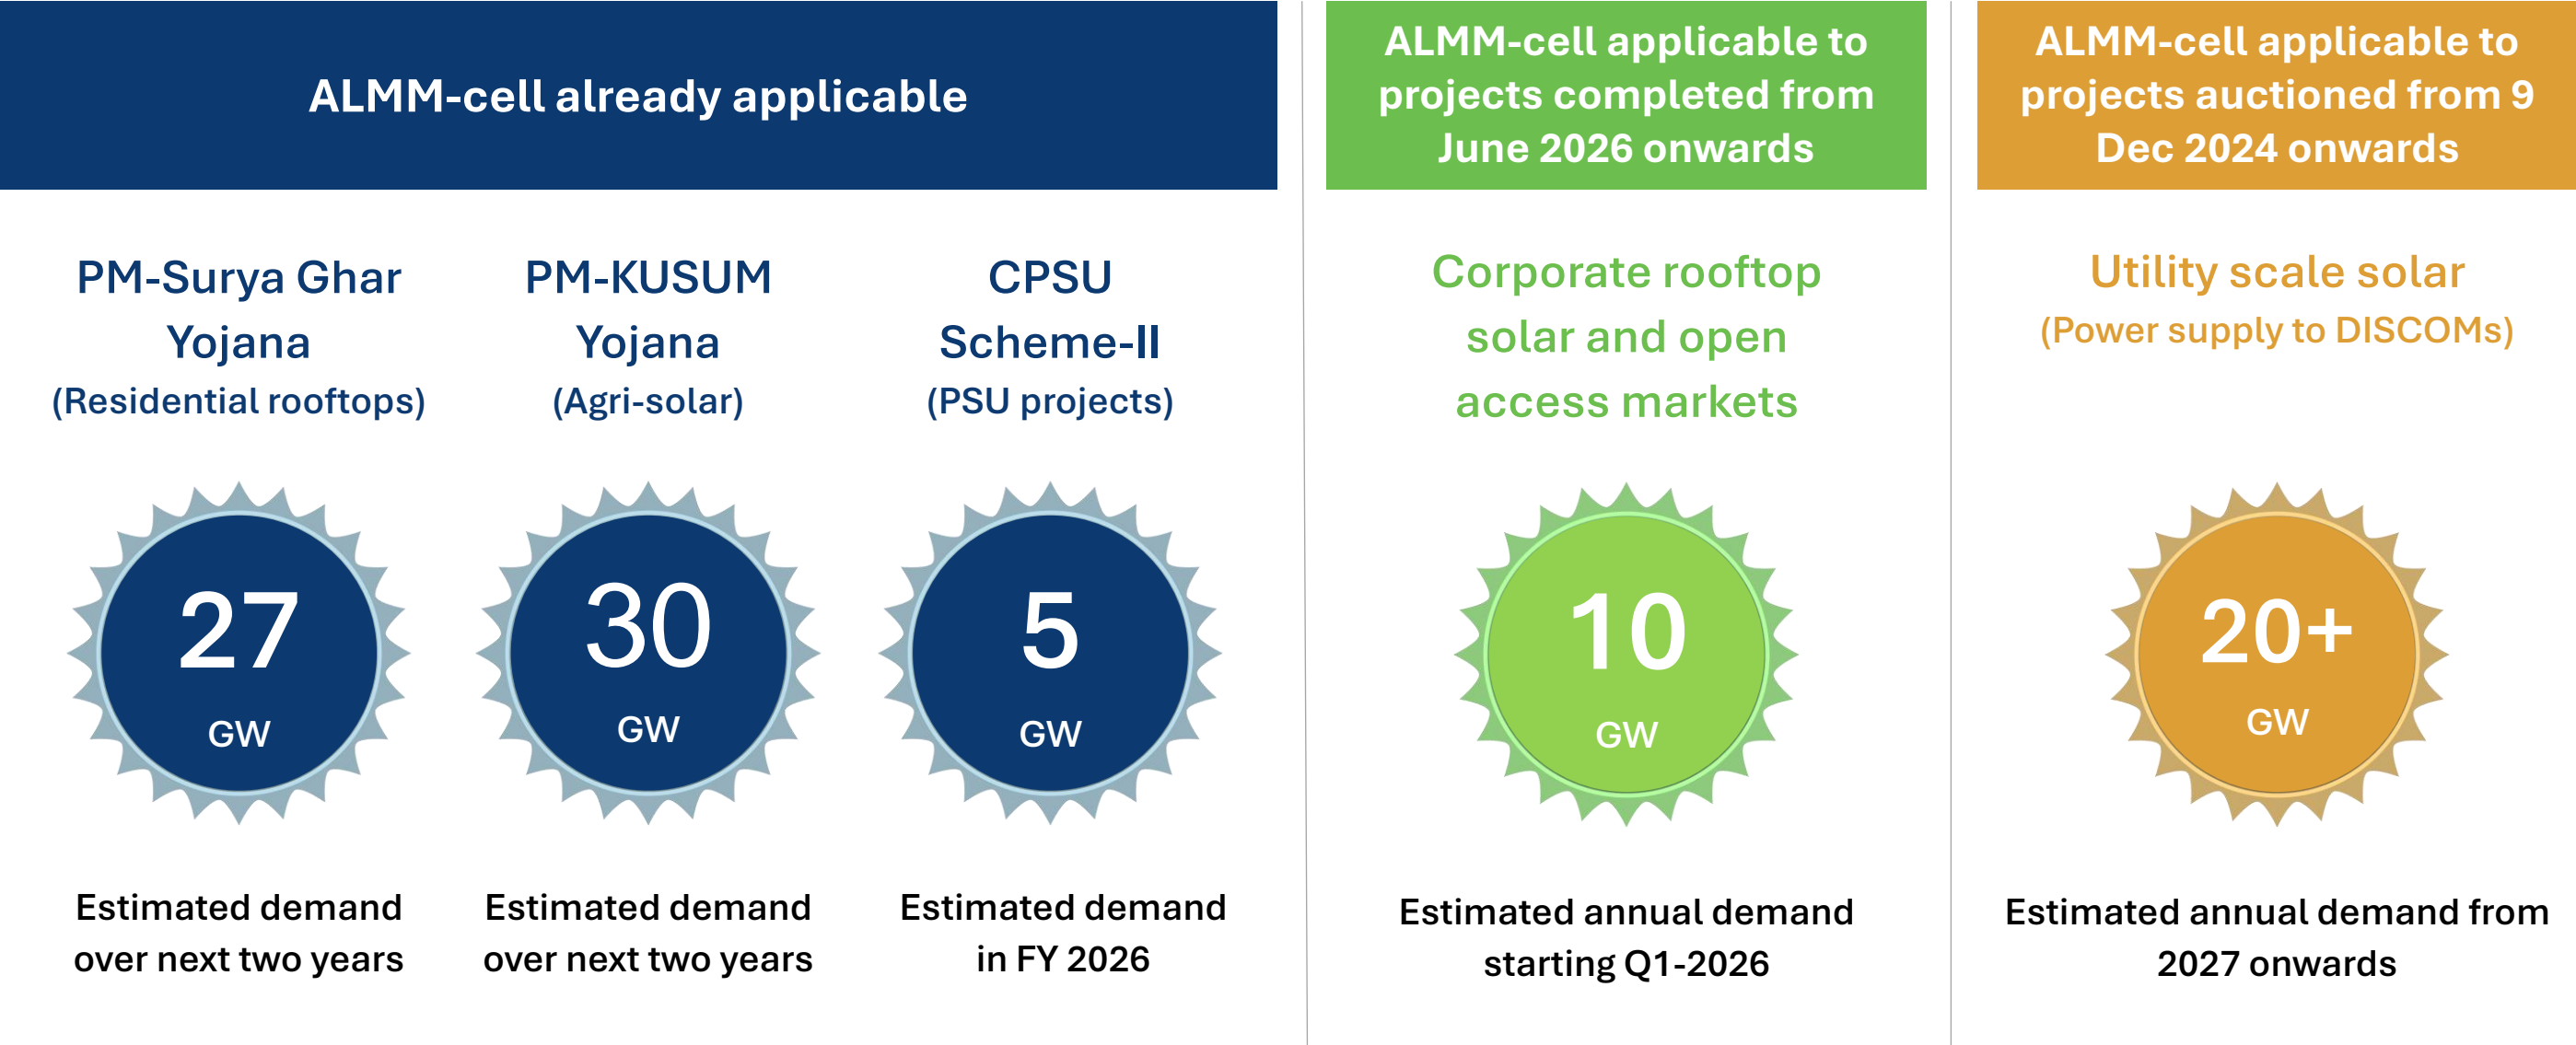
ALMM-cell already applicable

PM-Surya Ghar Yojana
(Residential rooftops)

27
GW

Estimated demand over next two years

PM-KUSUM Yojana
(Agri-solar)

30
GW

Estimated demand over next two years

CPSU Scheme-II
(PSU projects)

5
GW

Estimated demand in FY 2026

ALMM-cell applicable to projects completed from June 2026 onwards

Corporate rooftop solar and open access markets

10
GW

Estimated annual demand starting Q1-2026

ALMM-cell applicable to projects auctioned from 9 Dec 2024 onwards

Utility scale solar
(Power supply to DISCOMs)

20+
GW

Estimated annual demand from 2027 onwards